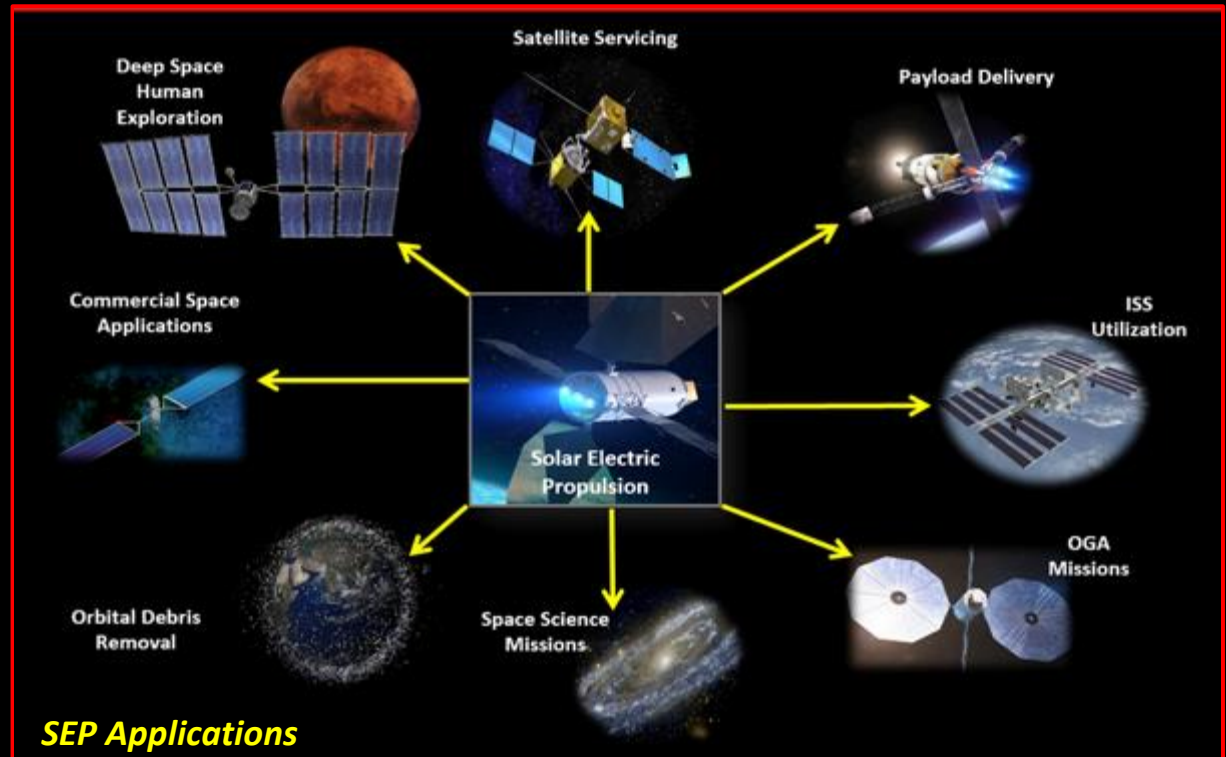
Satellite Servicing

Deep Space Human Exploration

Payload Delivery

Commercial Space Applications

ISS Utilization

Solar Electric Propulsion

OGA Missions

Orbital Debris Removal

Space Science Missions

SEP Applications